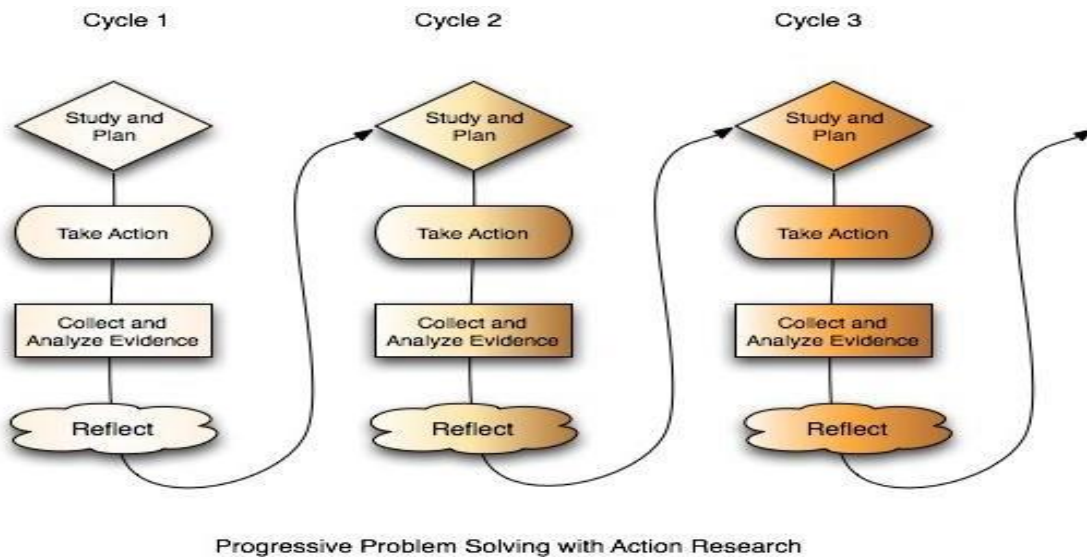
Cycle 1

Study and Plan

Take Action

Collect and Analyze Evidence

Reflect

Cycle 2

Study and Plan

Take Action

Collect and Analyze Evidence

Reflect

Cycle 3

Study and Plan

Take Action

Collect and Analyze Evidence

Reflect

Progressive Problem Solving with Action Research